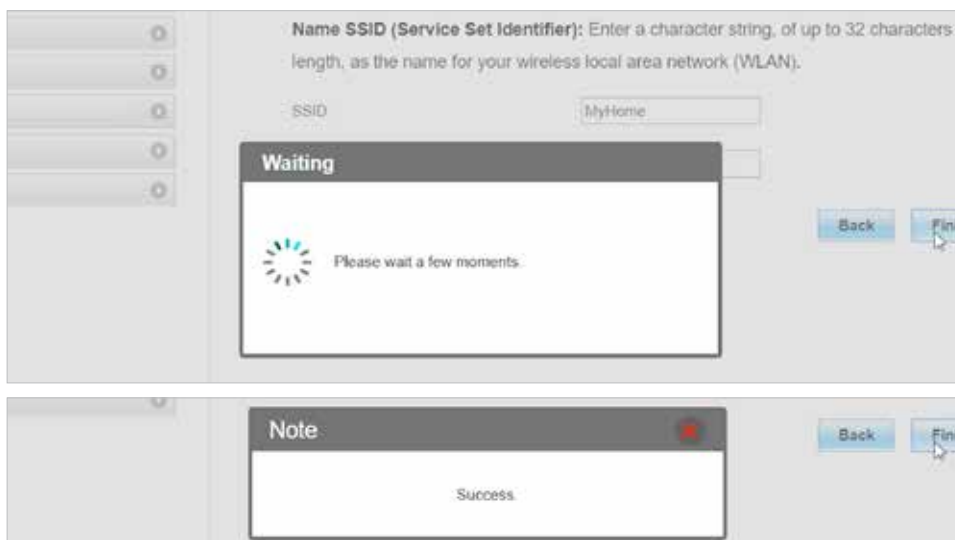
**Name SSID (Service Set Identifier):** Enter a character string, of up to 32 characters length, as the name for your wireless local area network (WLAN).

SSID MyHome

Waiting

Please wait a few moments.

Back Fin

Note

Success.

Back Fin